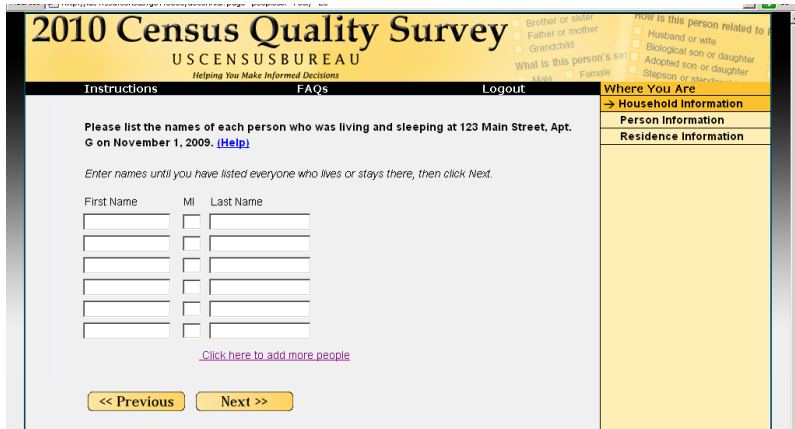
2010 Census Quality Survey

USCENSUSBUREAU

Helping You Make Informed Decisions

Brother or sister
Father or mother
Grandchild
What is this person's sex
Male Female

How is this person related to
Husband or wife
Biological son or daughter
Adopted son or daughter
Stepson or stepdaughter

Instructions FAQs Logout

Where You Are
→ Household Information
Person Information
Residence Information

Please list the names of each person who was living and sleeping at 123 Main Street, Apt. G on November 1, 2009. (Help)

Enter names until you have listed everyone who lives or stays there, then click Next.

First Name MI Last Name

Click here to add more people

<< Previous Next >>